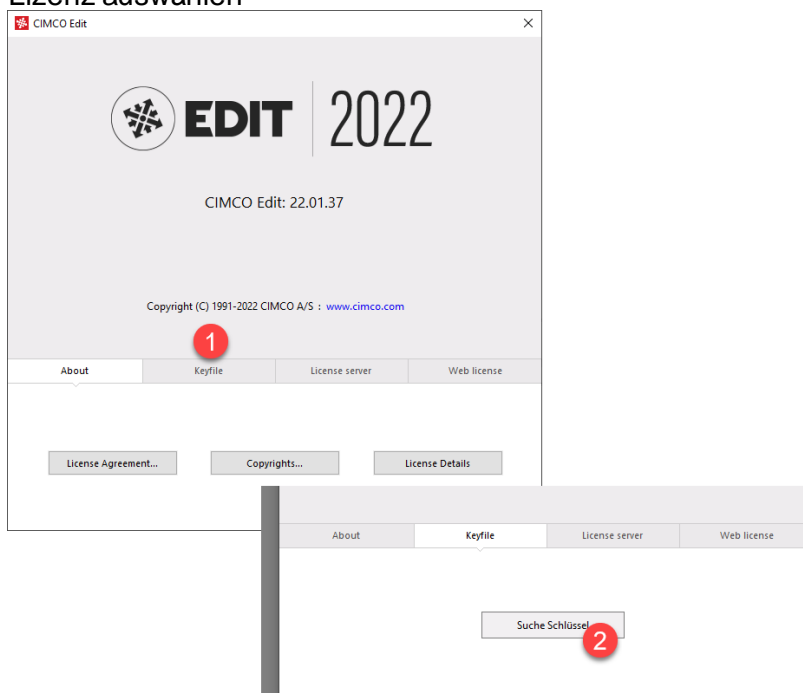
Lizenz auswählen

CIMCO Edit

×

EDIT 2022

CIMCO Edit: 22.01.37

Copyright (C) 1991-2022 CIMCO A/S : www.cimco.com

1

About | Keyfile | License server | Web license

License Agreement... | Copyrights... | License Details

About | Keyfile | License server | Web license

Suche Schlüssel

2